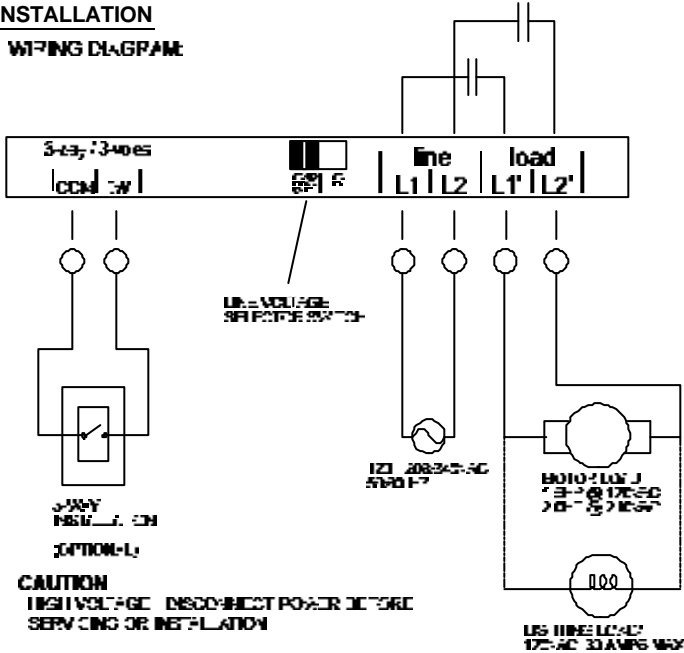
NSTALLATION

WIRING DIAGRAM:

3-way / 3-wires

COM SW

line

load

L1 L2 L1' L2'

LINE VOLTAGE SELECTOR SWITCH

120 208/240 VAC 50/60 HZ

3-WAY INSTALLATION

(OPTIONAL)

MOTOR LOAD 1 HP @ 120VAC 2 HP @ 240VAC

LIGHTING LOAD 120VAC 30 AMPS MAX

CAUTION

HIGH VOLTAGE DISCONNECT POWER BEFORE SERVICING OR INSTALLATION